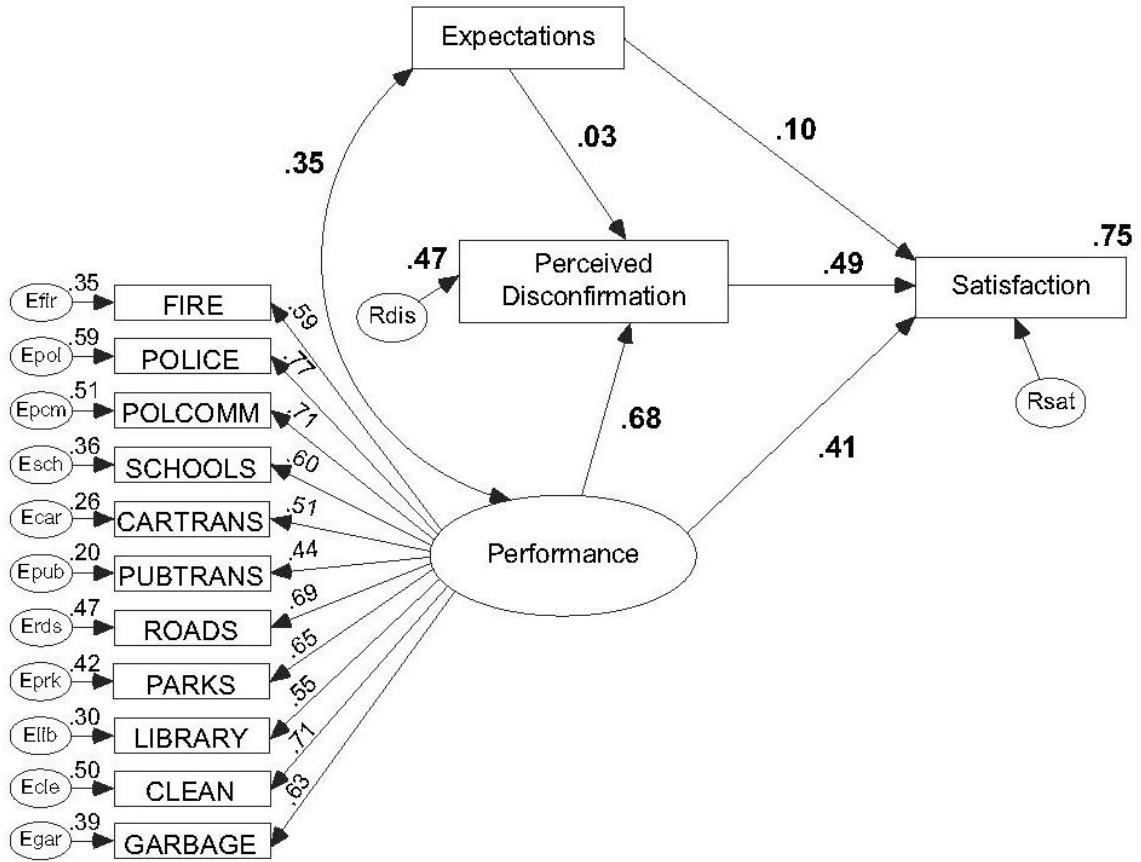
Expectations

.35

.03

.10

.47

Rdis

Perceived Disconfirmation

.49

.75

Satisfaction

Rsat

.68

.41

Performance

Efir .35 FIRE .59
Epol .59 POLICE .77
Epcm .51 POLCOMM .71
Esch .36 SCHOOLS .60
Ecar .26 CARTRANS .51
Epub .20 PUBTRANS .44
Erds .47 ROADS .69
Eprk .42 PARKS .65
Elib .30 LIBRARY .55
Ecle .50 CLEAN .71
Egar .39 GARBAGE .63